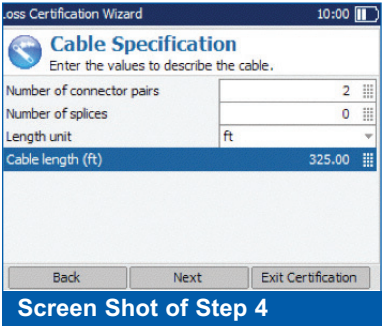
.oss Certification Wizard 10:00

Cable Specification
Enter the values to describe the cable.

| | |
|---|---|
| Number of connector pairs | 2 |
| Number of splices | 0 |
| Length unit | ft |
| Cable length (ft) | 325.00 |

Back Next Exit Certification

Screen Shot of Step 4